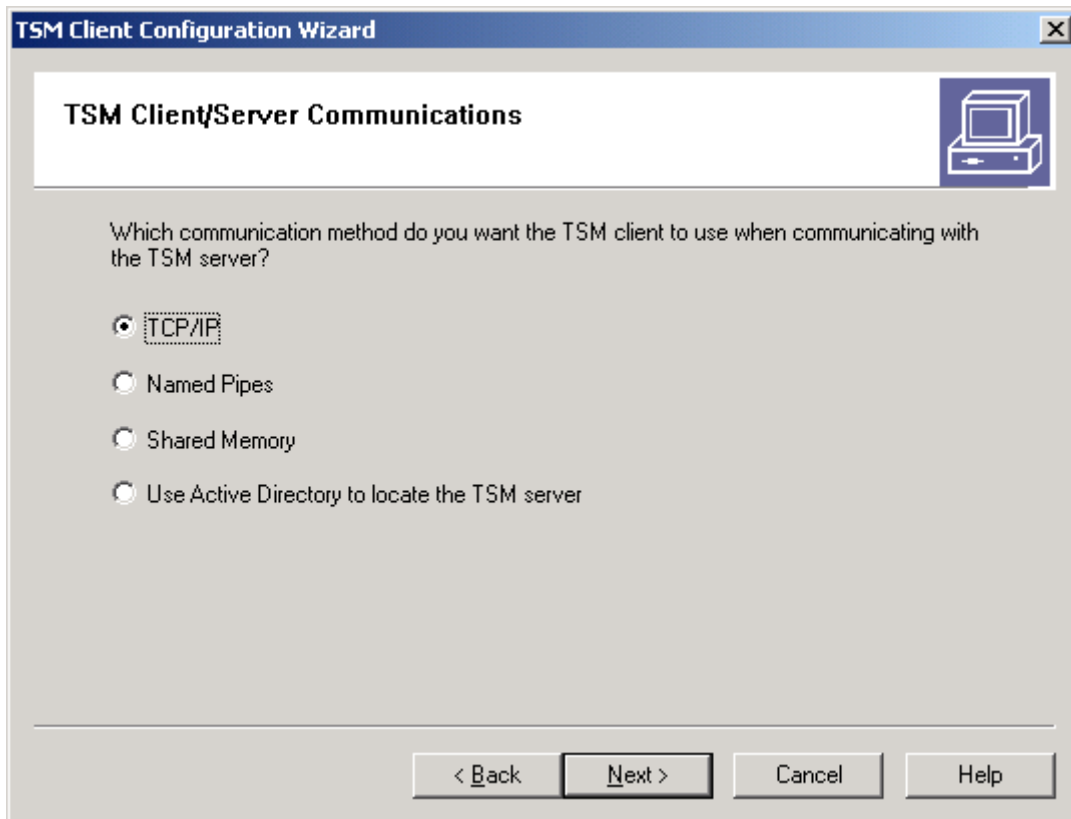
TSM Client Configuration Wizard

TSM Client/Server Communications

Which communication method do you want the TSM client to use when communicating with the TSM server?

TCP/IP

Named Pipes

Shared Memory

Use Active Directory to locate the TSM server

< Back

Next >

Cancel

Help